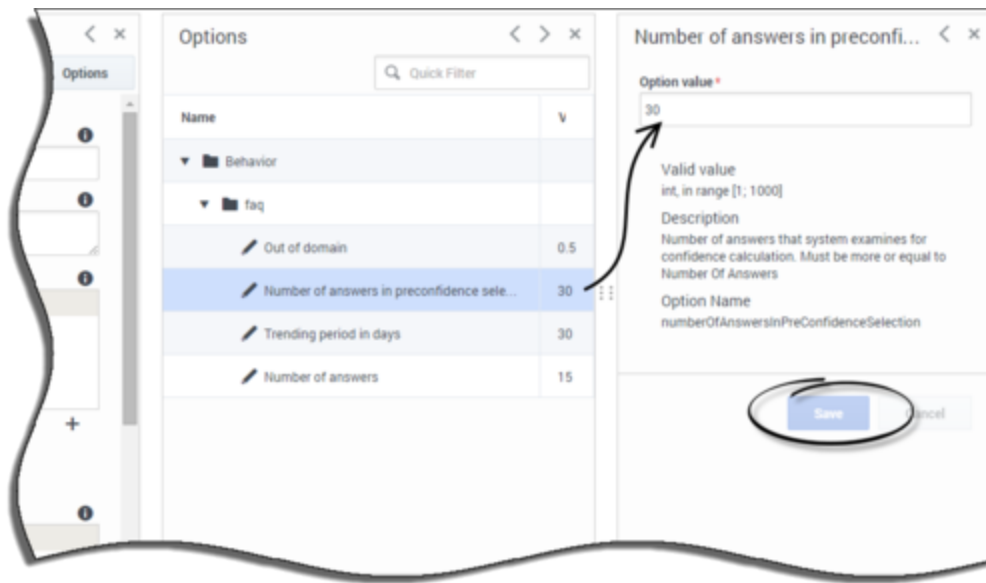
Options

Options

Quick Filter

| Name | V |
|---|---|
| Behavior | |
| faq | |
| Out of domain | 0.5 |
| Number of answers in preconfidence sele... | 30 |
| Trending period in days | 30 |
| Number of answers | 15 |

Number of answers in preconfi...

Option value *

30

Valid value

int, in range [1; 1000]

Description

Number of answers that system examines for confidence calculation. Must be more or equal to Number Of Answers

Option Name

numberOfAnswersInPreConfidenceSelection

Save

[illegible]ncel